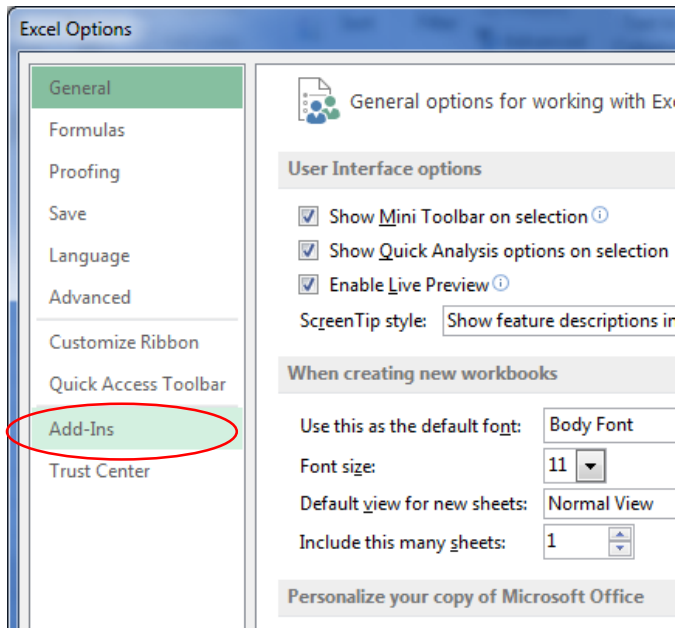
Excel Options

General
Formulas
Proofing
Save
Language
Advanced
Customize Ribbon
Quick Access Toolbar
Add-Ins
Trust Center

General options for working with Exc

User Interface options

Show Mini Toolbar on selection
Show Quick Analysis options on selection
Enable Live Preview
ScreenTip style: Show feature descriptions in

When creating new workbooks

Use this as the default font: Body Font
Font size: 11
Default view for new sheets: Normal View
Include this many sheets: 1

Personalize your copy of Microsoft Office